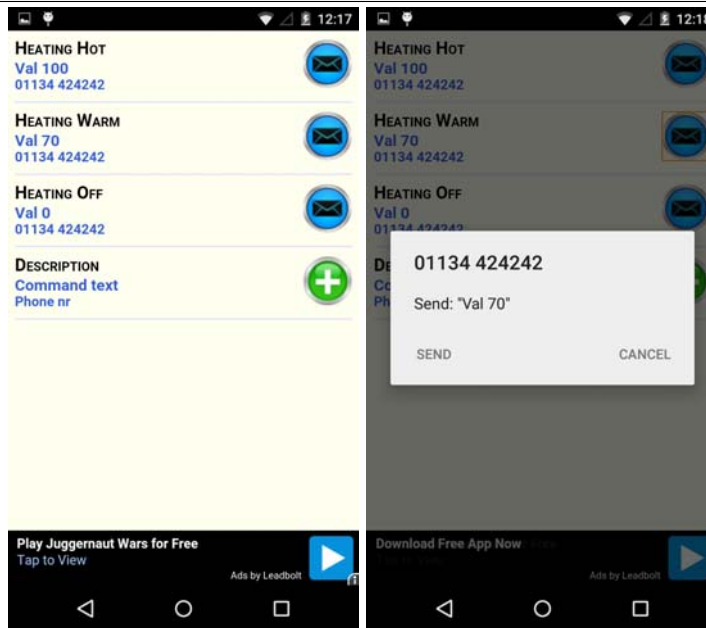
12:17

HEATING HOT
Val 100
01134 424242

HEATING WARM
Val 70
01134 424242

HEATING OFF
Val 0
01134 424242

DESCRIPTION
Command text
Phone nr

Play Juggernaut Wars for Free
Tap to View
Ads by Leadbolt

12:1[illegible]

HEATING HOT
Val 100
01134 424242

HEATING WARM
Val 70
01134 424242

HEATING OFF
Val 0
01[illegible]

01134 424242
Send: "Val 70"
SEND
CANCEL

Download Free App Now
Ads by Leadbolt